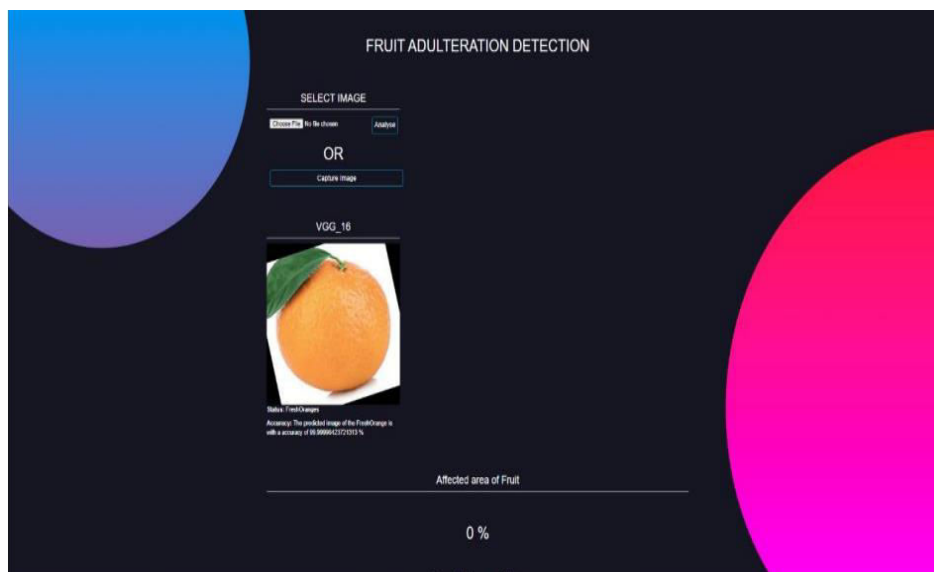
FRUIT ADULTERATION DETECTION

SELECT IMAGE

Choose File No file chosen

Analyse

OR

Capture Image

VGG_16

Status: FreshOranges

Accuracy: The predicted image of the FreshOrange is with a accuracy of 99.99986423721313 %

Affected area of Fruit

0 %